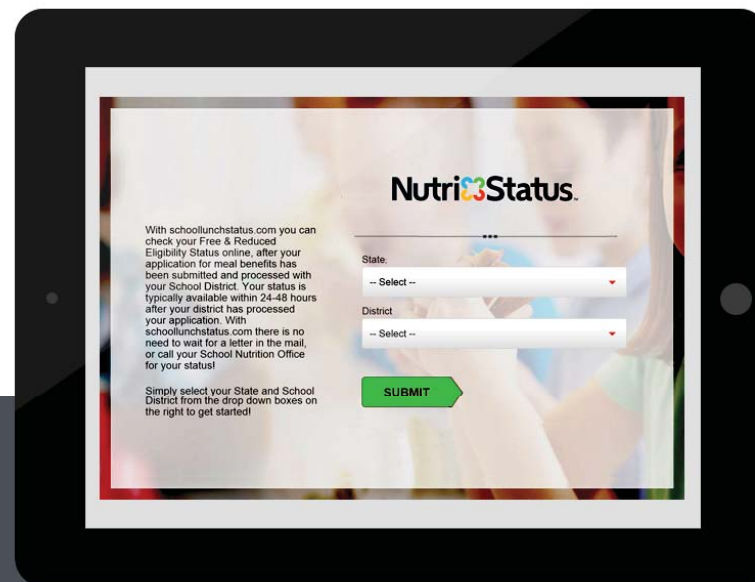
NutriStatus.

With schoollunchstatus.com you can check your Free & Reduced Eligibility Status online, after your application for meal benefits has been submitted and processed with your School District. Your status is typically available within 24-48 hours after your district has processed your application. With schoollunchstatus.com there is no need to wait for a letter in the mail, or call your School Nutrition Office for your status!

Simply select your State and School District from the drop down boxes on the right to get started!

State:

-- Select --

District

-- Select --

SUBMIT